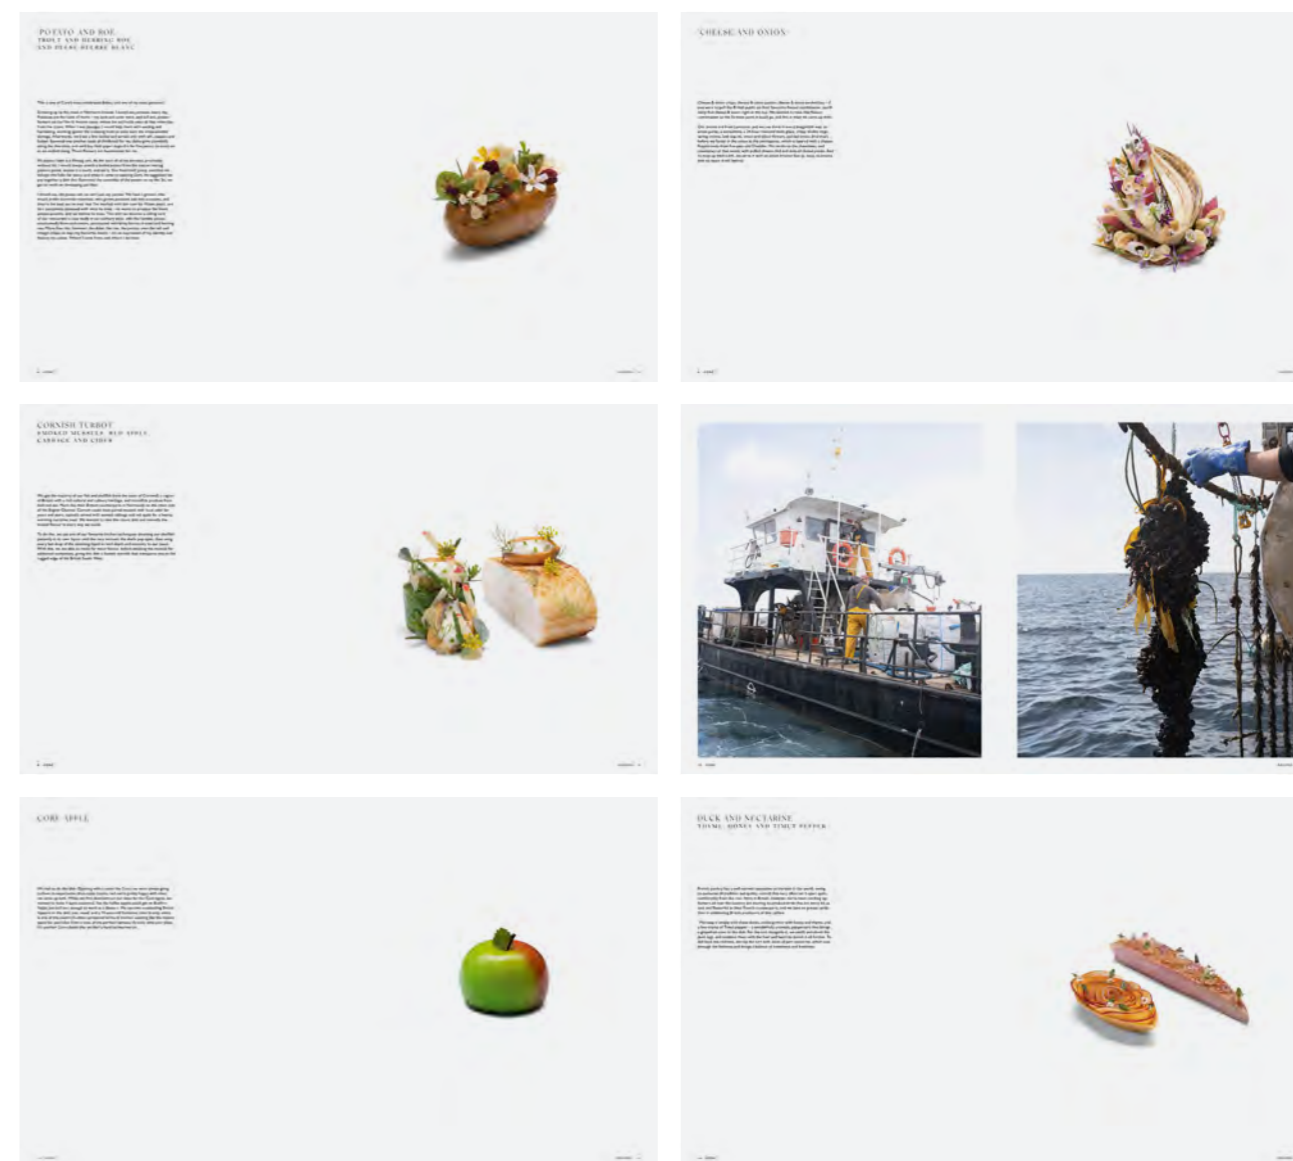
'POTATO AND ROE'
TROUT AND HERRING ROE AND PEARL BEURRE BLANC

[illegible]

'CHEESE AND ONION'

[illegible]

CORNISH TURBOT
SMOKED MUSSELS, RED APPLE, CABBAGE AND CIDER

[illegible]

'CORE' APPLE

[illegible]

DUCK AND NECTARINE
THYME, HONEY AND TIMUT PEPPER

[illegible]